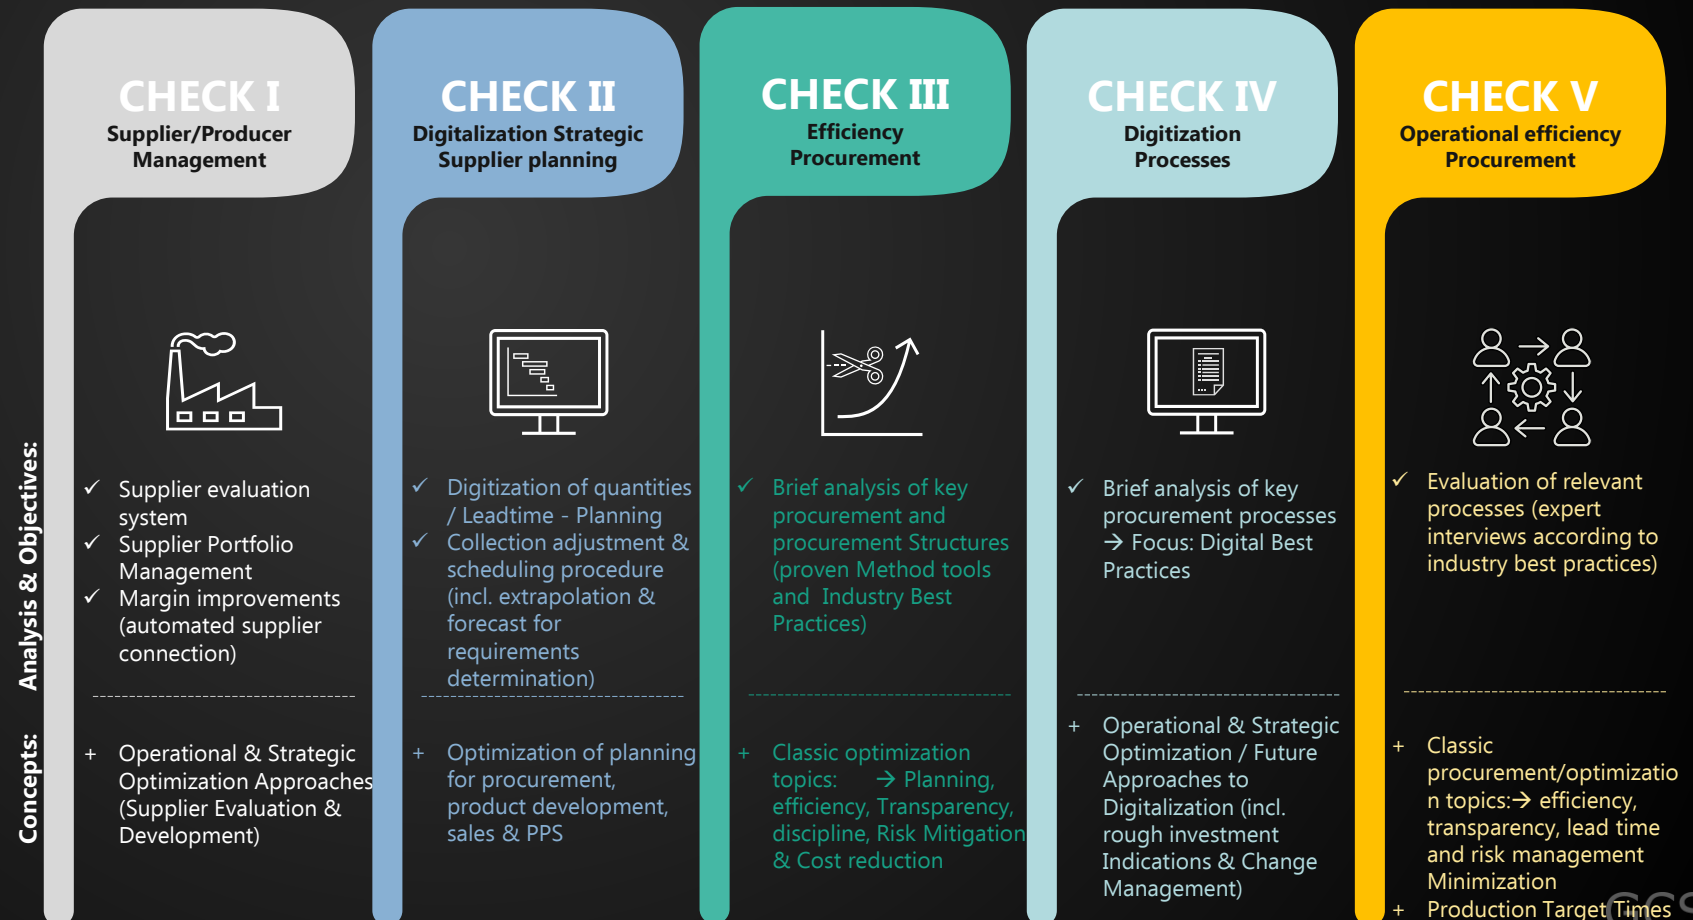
Analysis & Objectives:

Concepts:

CHECK I
Supplier/Producer Management

✓ Supplier evaluation system
✓ Supplier Portfolio Management
✓ Margin improvements (automated supplier connection)

+ Operational & Strategic Optimization Approaches (Supplier Evaluation & Development)

CHECK II
Digitalization Strategic Supplier planning

✓ Digitization of quantities / Leadtime - Planning
✓ Collection adjustment & scheduling procedure (incl. extrapolation & forecast for requirements determination)

+ Optimization of planning for procurement, product development, sales & PPS

CHECK III
Efficiency Procurement

✓ Brief analysis of key procurement and procurement Structures (proven Method tools and Industry Best Practices)

+ Classic optimization topics: → Planning, efficiency, Transparency, discipline, Risk Mitigation & Cost reduction

CHECK IV
Digitization Processes

✓ Brief analysis of key procurement processes → Focus: Digital Best Practices

+ Operational & Strategic Optimization / Future Approaches to Digitalization (incl. rough investment Indications & Change Management)

CHECK V
Operational efficiency Procurement

✓ Evaluation of relevant processes (expert interviews according to industry best practices)

+ Classic procurement/optimization topics:→ efficiency, transparency, lead time and risk management Minimization
+ Production Target Times